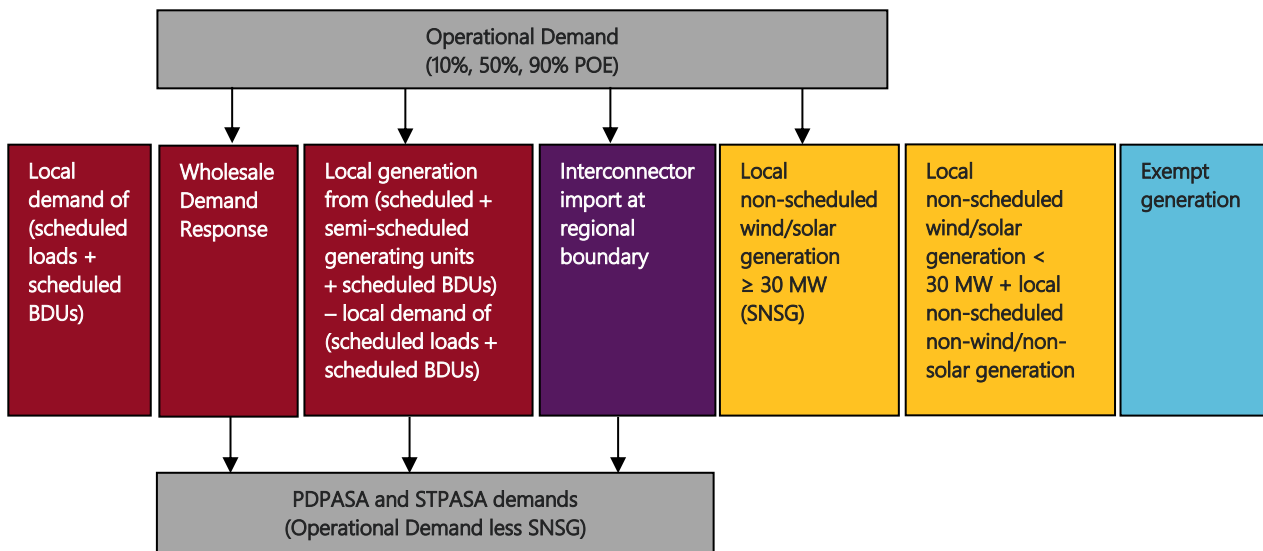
Operational Demand
(10%, 50%, 90% POE)

Local demand of (scheduled loads + scheduled BDUs)

Wholesale Demand Response

Local generation from (scheduled + semi-scheduled generating units + scheduled BDUs) – local demand of (scheduled loads + scheduled BDUs)

Interconnector import at regional boundary

Local non-scheduled wind/solar generation ≥ 30 MW (SNSG)

Local non-scheduled wind/solar generation < 30 MW + local non-scheduled non-wind/non-solar generation

Exempt generation

PDPASA and STPASA demands
(Operational Demand less SNSG)